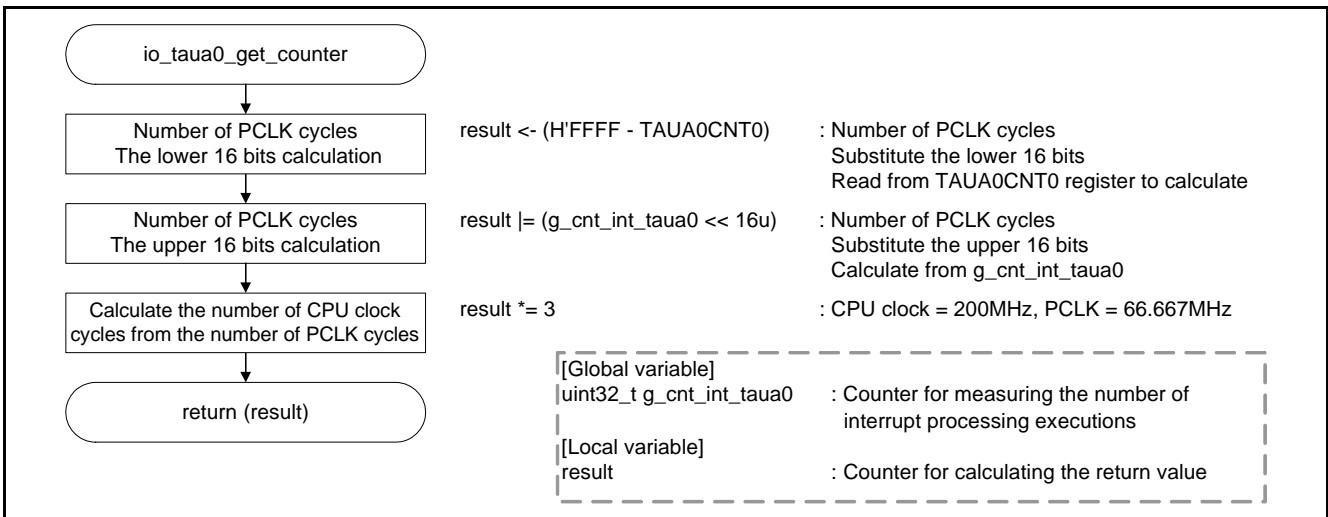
io_taua0_get_counter

Number of PCLK cycles
The lower 16 bits calculation

result <- (H'FFFF - TAUA0CNT0) : Number of PCLK cycles
Substitute the lower 16 bits
Read from TAUA0CNT0 register to calculate

Number of PCLK cycles
The upper 16 bits calculation

result |= (g_cnt_int_taua0 << 16u) : Number of PCLK cycles
Substitute the upper 16 bits
Calculate from g_cnt_int_taua0

Calculate the number of CPU clock cycles from the number of PCLK cycles

result *= 3 : CPU clock = 200MHz, PCLK = 66.667MHz

return (result)

[Global variable]
uint32_t g_cnt_int_taua0 : Counter for measuring the number of interrupt processing executions
[Local variable]
result : Counter for calculating the return value